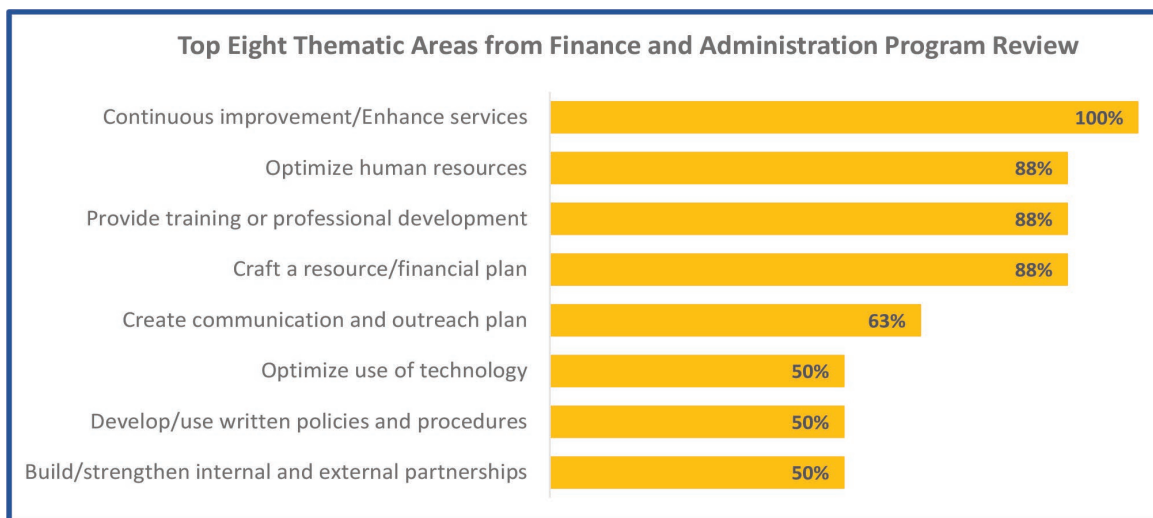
Top Eight Thematic Areas from Finance and Administration Program Review

| Area | Percentage |
|---|---|
| Continuous improvement/Enhance services | 100% |
| Optimize human resources | 88% |
| Provide training or professional development | 88% |
| Craft a resource/financial plan | 88% |
| Create communication and outreach plan | 63% |
| Optimize use of technology | 50% |
| Develop/use written policies and procedures | 50% |
| Build/strengthen internal and external partnerships | 50% |